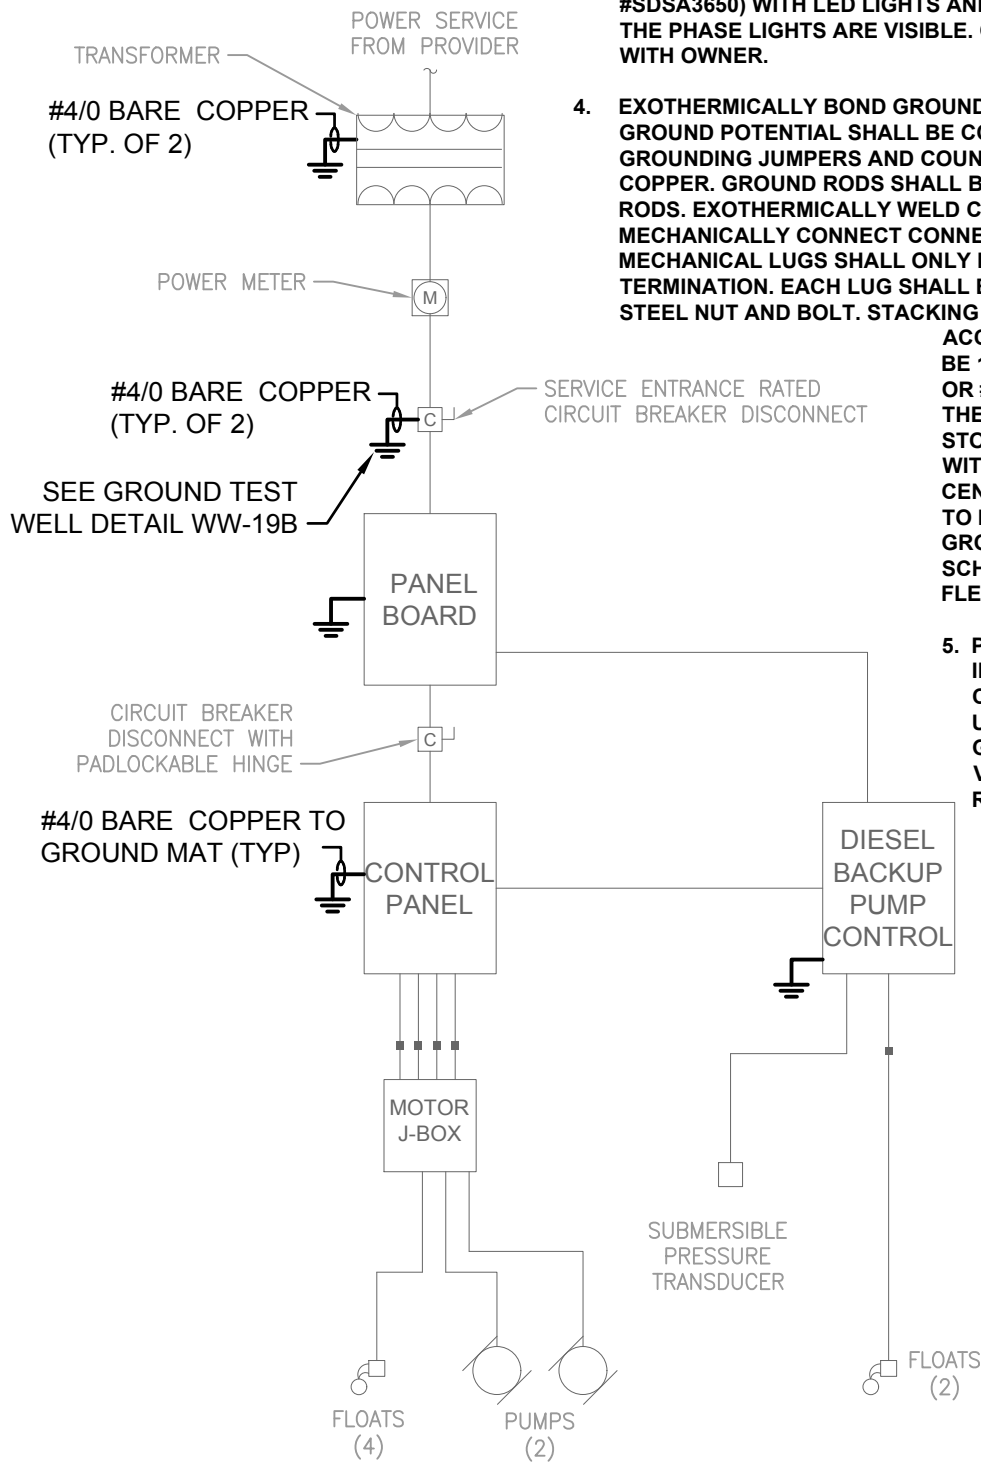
POWER SERVICE FROM PROVIDER

TRANSFORMER

#4/0 BARE COPPER (TYP. OF 2)

#SDSA3650) WITH LED LIGHTS AND THE PHASE LIGHTS ARE VISIBLE. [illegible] WITH OWNER.

4. EXOTHERMICALLY BOND GROUND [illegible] GROUND POTENTIAL SHALL BE CO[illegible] GROUNDING JUMPERS AND COUN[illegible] COPPER. GROUND RODS SHALL B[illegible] RODS. EXOTHERMICALLY WELD C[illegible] MECHANICALLY CONNECT CONNE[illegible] MECHANICAL LUGS SHALL ONLY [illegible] TERMINATION. EACH LUG SHALL B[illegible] STEEL NUT AND BOLT. STACKING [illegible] ACC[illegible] BE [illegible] OR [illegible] THE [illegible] STO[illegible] WIT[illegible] CEN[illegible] TO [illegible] GRO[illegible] SCH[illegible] FLE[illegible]

5. F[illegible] I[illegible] C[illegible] U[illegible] G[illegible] V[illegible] R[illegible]

POWER METER

M

#4/0 BARE COPPER (TYP. OF 2)

C

SERVICE ENTRANCE RATED CIRCUIT BREAKER DISCONNECT

SEE GROUND TEST WELL DETAIL WW-19B

PANEL BOARD

CIRCUIT BREAKER DISCONNECT WITH PADLOCKABLE HINGE

C

#4/0 BARE COPPER TO GROUND MAT (TYP)

CONTROL PANEL

DIESEL BACKUP PUMP CONTROL

MOTOR J-BOX

SUBMERSIBLE PRESSURE TRANSDUCER

FLOATS (4)

PUMPS (2)

FLOATS (2)